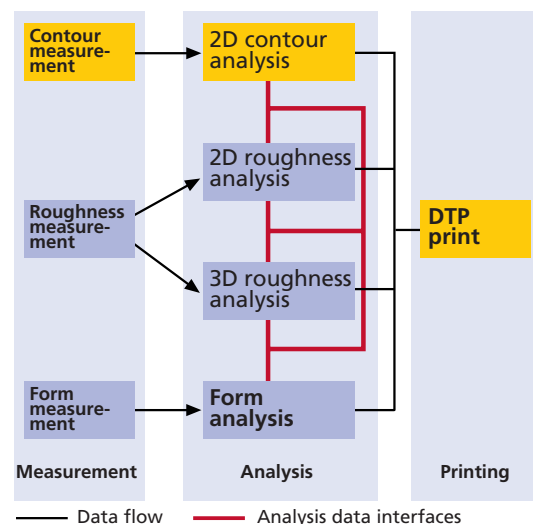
Contour measurement

2D contour analysis

2D roughness analysis

Roughness measurement

DTP print

3D roughness analysis

Form measurement

Form analysis

Measurement

Analysis

Printing

Data flow

Analysis data interfaces